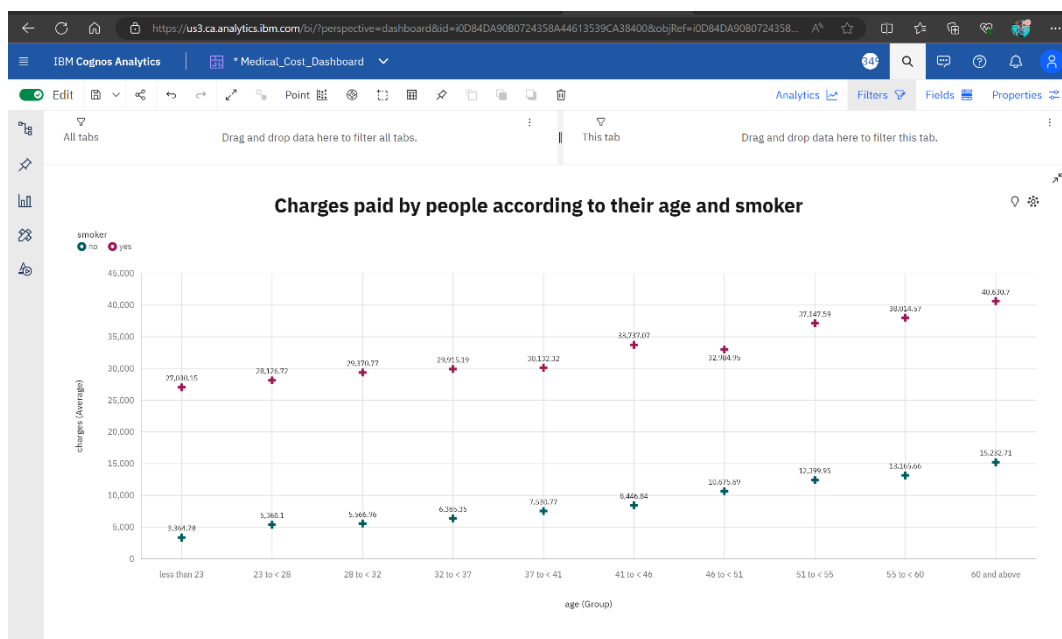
https://us3.ca.analytics.ibm.com/bi/?perspective=dashboard&id=i0D84DA90B0724358A44613539CA38400&objRef=i0D84DA90B0724358...

IBM Cognos Analytics
* Medical_Cost_Dashboard

Edit
Point
Analytics
Filters
Fields
Properties

All tabs
Drag and drop data here to filter all tabs.
This tab
Drag and drop data here to filter this tab.

Charges paid by people according to their age and smoker

smoker
no
yes

45,000
40,000
35,000
30,000
25,000
20,000
15,000
10,000
5,000
0

charges (Average)

27,030.15
28,126.72
29,370.77
29,915.19
30,132.32
33,737.07
32,984.95
37,147.59
38,014.57
40,630.7

3,364.78
5,368.1
5,566.96
6,365.35
7,530.77
8,446.84
10,675.69
12,399.95
13,166.66
15,232.71

less than 23
23 to < 28
28 to < 32
32 to < 37
37 to < 41
41 to < 46
46 to < 51
51 to < 55
55 to < 60
60 and above

age (Group)